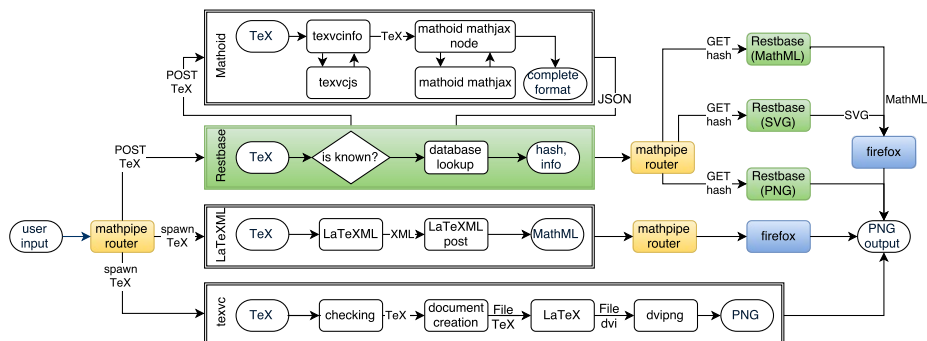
Mathoid

TeX

texvcinfo

TeX

mathoid mathjax node

texvcjs

mathoid mathjax

complete format

POST TeX

JSON

GET hash

Restbase (MathML)

MathML

GET hash

Restbase (SVG)

SVG

Restbase

TeX

is known?

database lookup

hash, info

mathpipe router

firefox

GET hash

Restbase (PNG)

POST TeX

user input

mathpipe router

spawn TeX

LaTeXML

TeX

LaTeXML

XML

LaTeXML post

MathML

mathpipe router

firefox

PNG output

spawn TeX

texvc

TeX

checking

TeX

document creation

File TeX

LaTeX

File dvi

dvipng

PNG